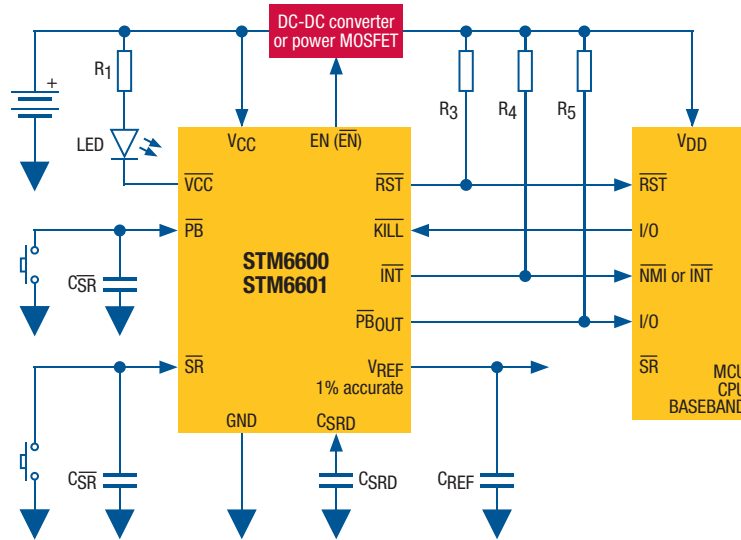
DC-DC converter or power MOSFET

+

$R_1$

LED

$R_3$

$R_4$

$R_5$

$V_{CC}$

EN ($\overline{EN}$)

$\overline{VCC}$

$\overline{RST}$

$\overline{PB}$

$\overline{KILL}$

$C_{\overline{SR}}$

STM6600
STM6601

$\overline{INT}$

$\overline{PB}_{OUT}$

$\overline{SR}$

$V_{REF}$
1% accurate

GND

$C_{SRD}$

$C_{\overline{SR}}$

$C_{SRD}$

$C_{REF}$

$V_{DD}$

$\overline{RST}$

I/O

$\overline{NMI}$ or $\overline{INT}$

I/O

$\overline{SR}$

MCU
CPU
BASEBAND